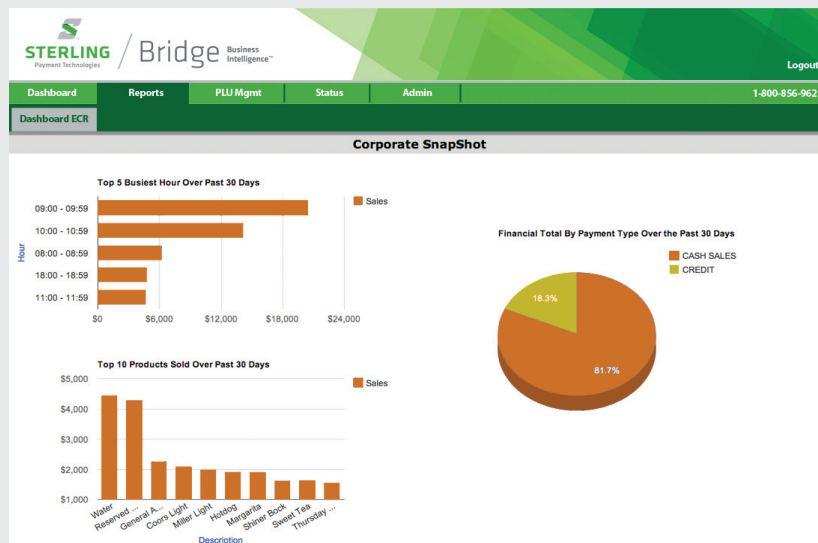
STERLING Payment Technologies / Bridge Business Intelligence™

Logout

Dashboard | Reports | PLU Mgmt | Status | Admin

1-800-856-962

Dashboard ECR

Corporate SnapShot

Top 5 Busiest Hour Over Past 30 Days

Sales

Hour

09:00 - 09:59
10:00 - 10:59
08:00 - 08:59
18:00 - 18:59
11:00 - 11:59

$0 $6,000 $12,000 $18,000 $24,000

Financial Total By Payment Type Over the Past 30 Days

CASH SALES
CREDIT

18.3%
81.7%

Top 10 Products Sold Over Past 30 Days

Sales

$5,000
$4,000
$3,000
$2,000
$1,000

Water
Reserved ...
General A...
Coors Light
Miller Light
Hotdog
Margarita
Shiner Bock
Sweet Tea
Thursday ...

Description